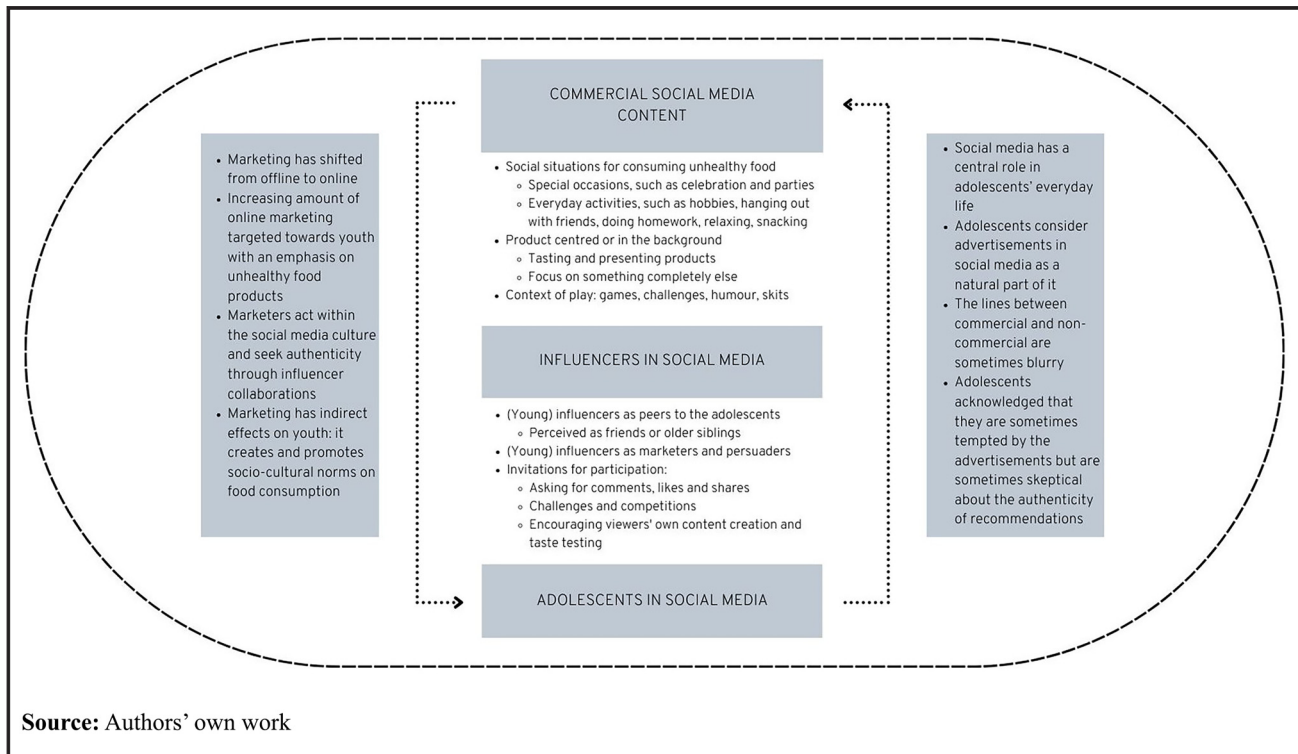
- Marketing has shifted from offline to online
- Increasing amount of online marketing targeted towards youth with an emphasis on unhealthy food products
- Marketers act within the social media culture and seek authenticity through influencer collaborations
- Marketing has indirect effects on youth: it creates and promotes socio-cultural norms on food consumption

COMMERCIAL SOCIAL MEDIA CONTENT

- Social situations for consuming unhealthy food
  - Special occasions, such as celebration and parties
  - Everyday activities, such as hobbies, hanging out with friends, doing homework, relaxing, snacking
- Product centred or in the background
  - Tasting and presenting products
  - Focus on something completely else
- Context of play: games, challenges, humour, skits

INFLUENCERS IN SOCIAL MEDIA

- (Young) influencers as peers to the adolescents
  - Perceived as friends or older siblings
- (Young) influencers as marketers and persuaders
- Invitations for participation:
  - Asking for comments, likes and shares
  - Challenges and competitions
  - Encouraging viewers' own content creation and taste testing

ADOLESCENTS IN SOCIAL MEDIA

- Social media has a central role in adolescents' everyday life
- Adolescents consider advertisements in social media as a natural part of it
- The lines between commercial and non-commercial are sometimes blurry
- Adolescents acknowledged that they are sometimes tempted by the advertisements but are sometimes skeptical about the authenticity of recommendations

**Source:** Authors' own work